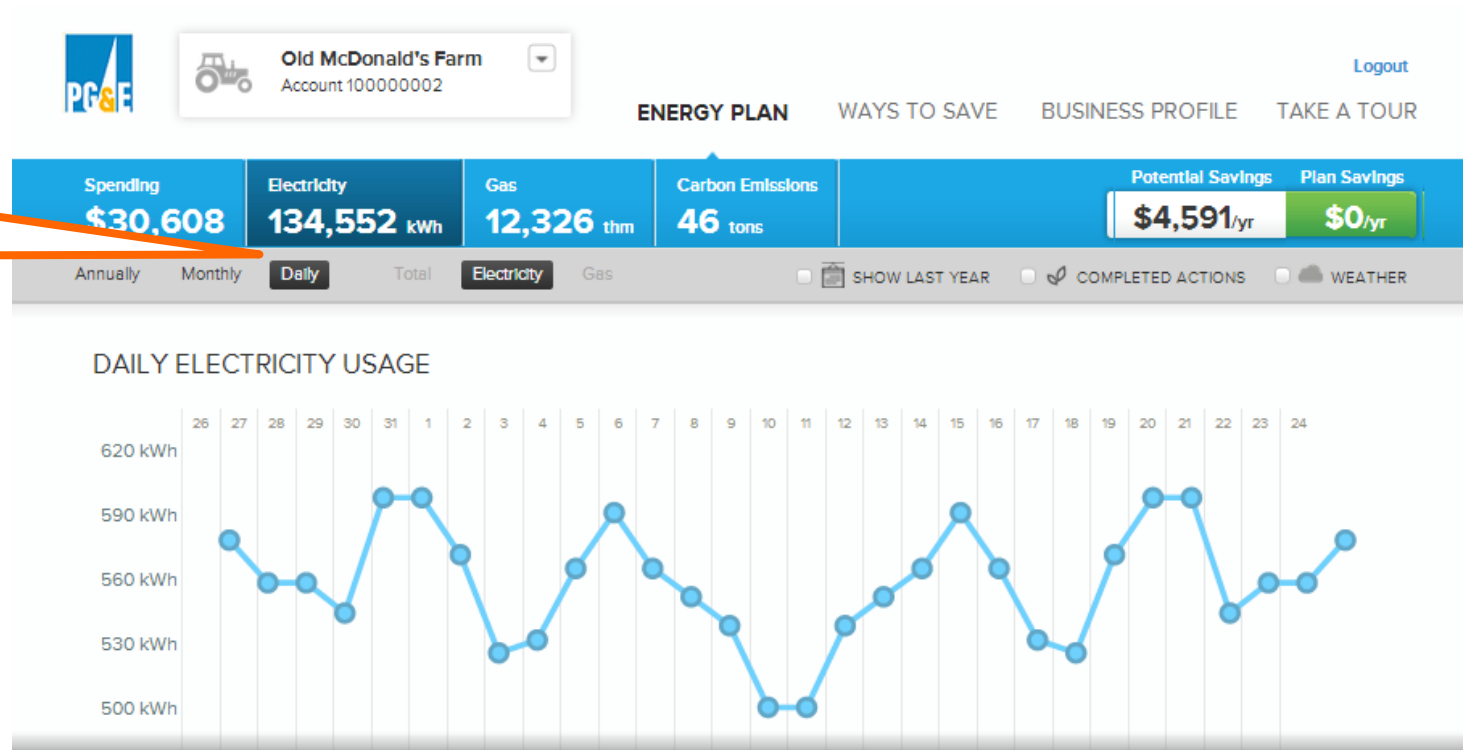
PG&E

Old McDonald's Farm
Account 100000002

Logout

ENERGY PLAN WAYS TO SAVE BUSINESS PROFILE TAKE A TOUR

Spending
\$30,608

Electricity
134,552 kWh

Gas
12,326 thm

Carbon Emissions
46 tons

Potential Savings
\$4,591/yr

Plan Savings
\$0/yr

Annually Monthly Daily Total Electricity Gas

SHOW LAST YEAR COMPLETED ACTIONS WEATHER

DAILY ELECTRICITY USAGE

26 27 28 29 30 31 1 2 3 4 5 6 7 8 9 10 11 12 13 14 15 16 17 18 19 20 21 22 23 24

620 kWh
590 kWh
560 kWh
530 kWh
500 kWh